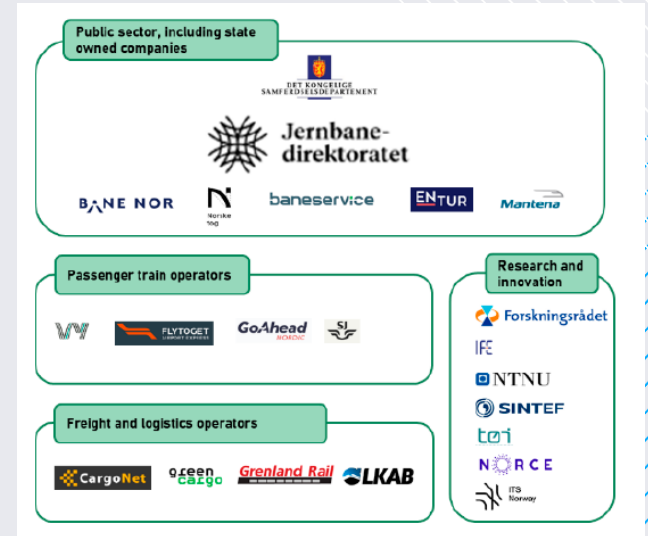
Public sector, including state owned companies

DET KONGELIGE SAMFERDSELSDEPARTEMENT

Jernbanedirektoratet

BANE NOR

Norske tog

baneservice

ENTUR

Mantena

Passenger train operators

VY

FLYTOGET AIRPORT EXPRESS

GoAhead NORDIC

SJ

Freight and logistics operators

CargoNet

green cargo

Grenland Rail

LKAB

Research and innovation

Forskningsrådet

IFE

NTNU

SINTEF

tøi

NORCE

ITS Norway